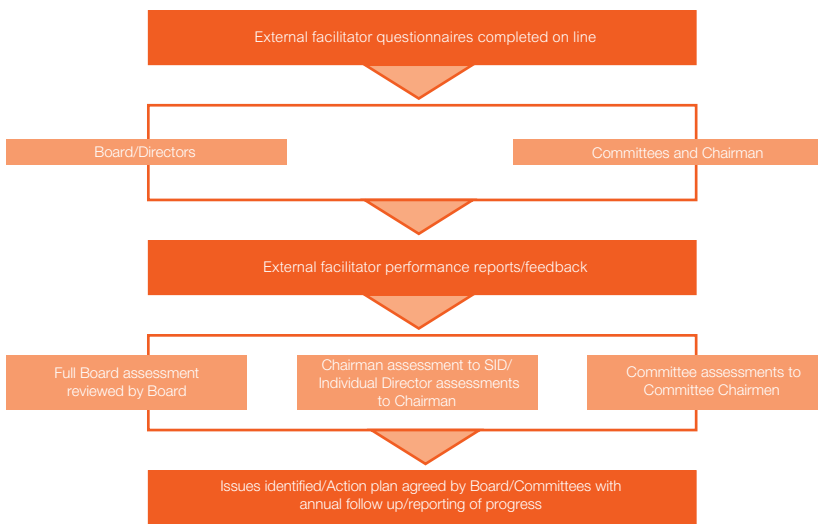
External facilitator questionnaires completed on line

Board/Directors

Committees and Chairman

External facilitator performance reports/feedback

Full Board assessment reviewed by Board

Chairman assessment to SID/ Individual Director assessments to Chairman

Committee assessments to Committee Chairmen

Issues identified/Action plan agreed by Board/Committees with annual follow up/reporting of progress